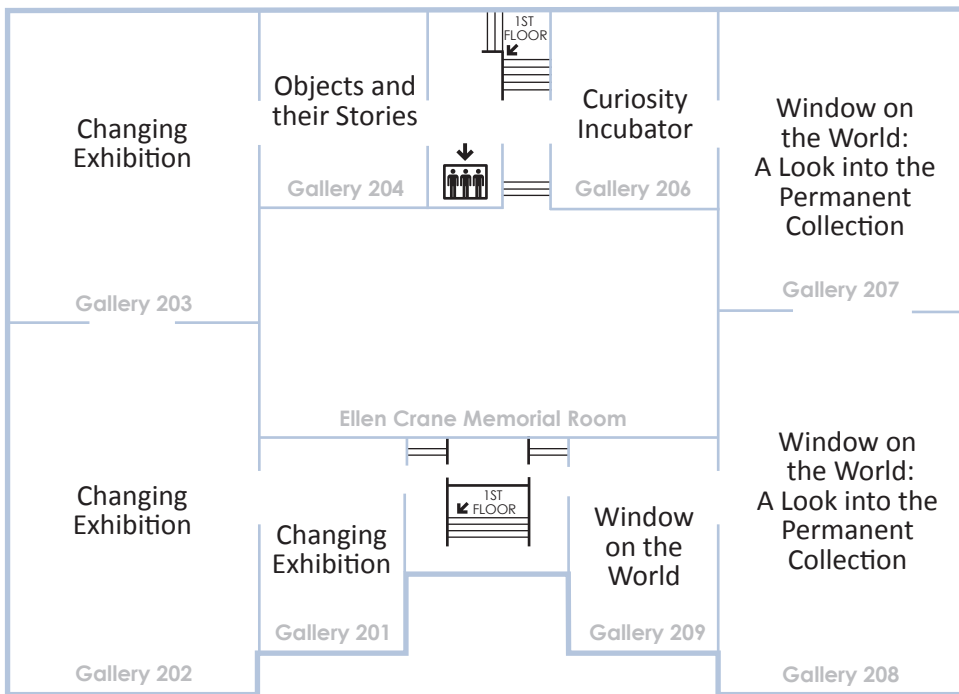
Changing Exhibition

Gallery 203

Objects and their Stories

Gallery 204

1ST FLOOR

Curiosity Incubator

Gallery 206

Window on the World: A Look into the Permanent Collection

Gallery 207

Ellen Crane Memorial Room

Changing Exhibition

Gallery 202

Changing Exhibition

Gallery 201

1ST FLOOR

Window on the World

Gallery 209

Window on the World: A Look into the Permanent Collection

Gallery 208